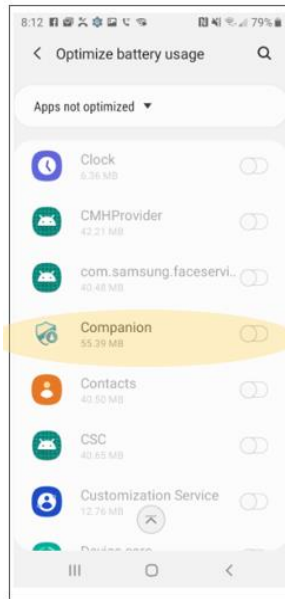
8:12 79%

Optimize battery usage

Apps not optimized

Clock
6.36 MB

CMHProvider
42.21 MB

com.samsung.faceservi...
40.48 MB

Companion
55.39 MB

Contacts
40.50 MB

CSC
40.65 MB

Customization Service
12.76 MB

Device care